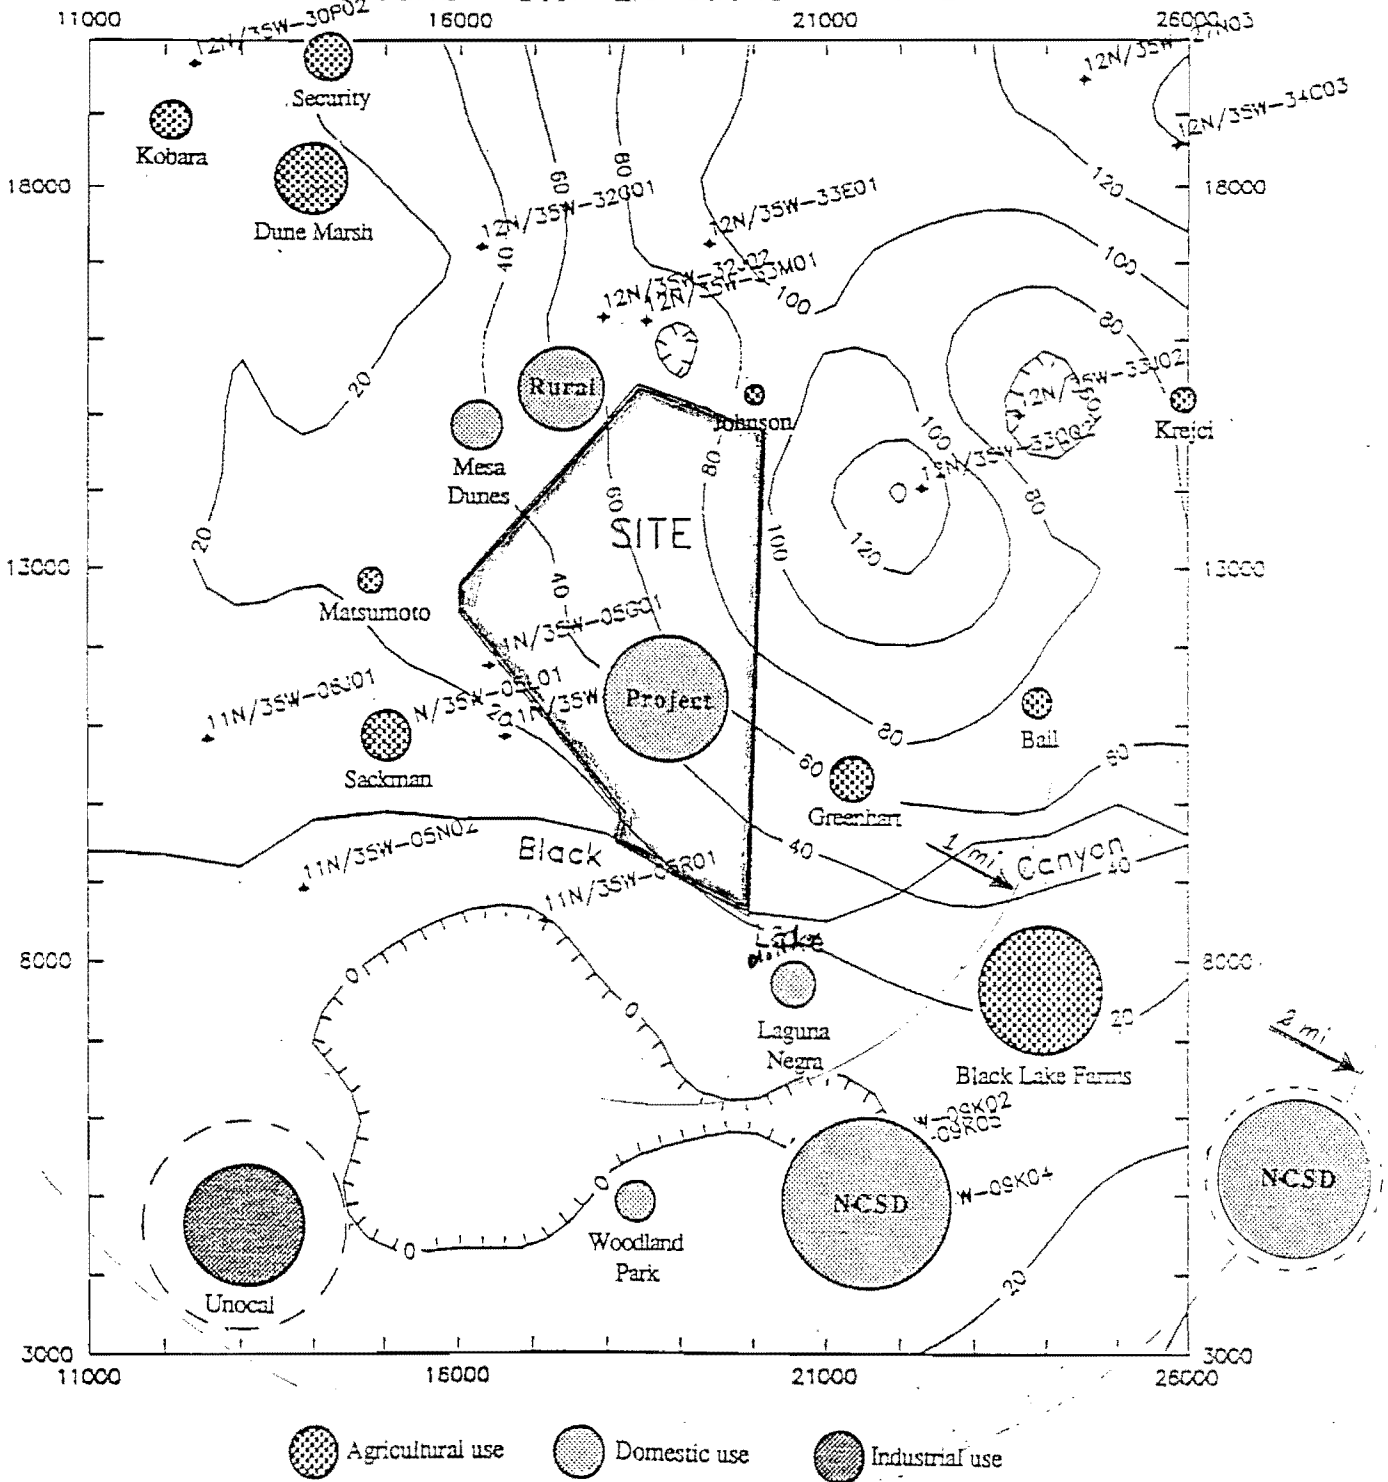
11000 16000 21000 26000

12N/35W-30P02
Security
Kobara
Dune Marsh
18000
12N/35W-32G01
12N/35W-33E01
12N/35W-32-02
12N/35W-33M01
12N/35W-27N03
12N/35W-34C03
120
100
80
60
40
20
Rural
Mesa Dunes
Johnson
Krejci
12N/35W-33J02
12N/35W-33Q02
12N/35W
SITE
13000
Matsumoto
11N/35W-05G01
Project
11N/35W-06J01
N/35W-05L01
11N/35W
Sackman
Bail
Greenhart
11N/35W-05N02
Black Canyon
1 mi
11N/35W-05R01
Lake
8000
Laguna Negra
Black Lake Farms
2 mi
W-09K02
-09K03
W-09K04
NCSD
NCSD
Woodland Park
Unocal
0
3000
11000 16000 21000 26000

Agricultural use
Domestic use
Industrial use